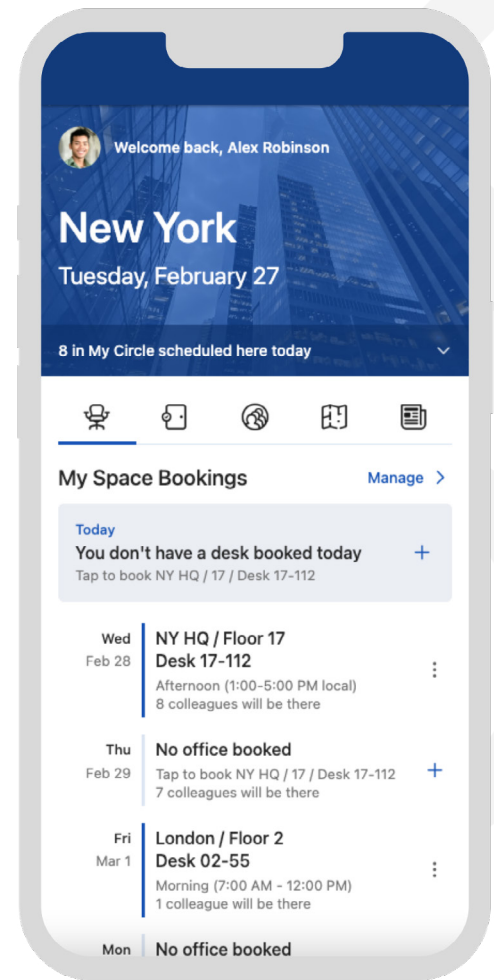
Welcome back, Alex Robinson

New York

Tuesday, February 27

8 in My Circle scheduled here today

My Space Bookings

Manage >

Today

You don't have a desk booked today

Tap to book NY HQ / 17 / Desk 17-112

+

Wed
Feb 28

NY HQ / Floor 17
Desk 17-112
Afternoon (1:00-5:00 PM local)
8 colleagues will be there

Thu
Feb 29

No office booked
Tap to book NY HQ / 17 / Desk 17-112
7 colleagues will be there

+

Fri
Mar 1

London / Floor 2
Desk 02-55
Morning (7:00 AM - 12:00 PM)
1 colleague will be there

Mon

No office booked